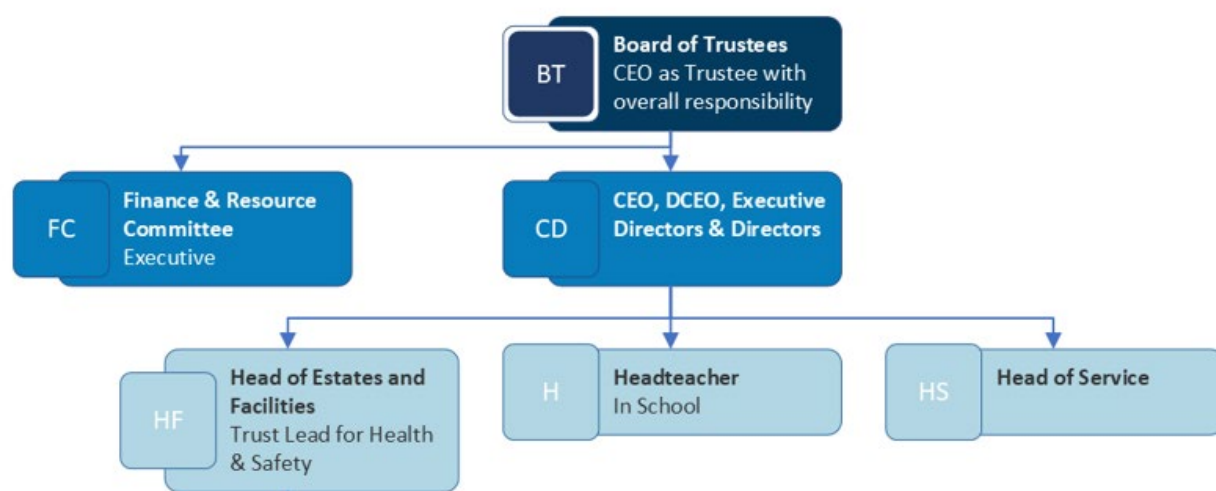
BT
Board of Trustees
CEO as Trustee with overall responsibility

FC
Finance & Resource Committee
Executive

CD
CEO, DCEO, Executive Directors & Directors

HF
Head of Estates and Facilities
Trust Lead for Health & Safety

H
Headteacher
In School

HS
Head of Service